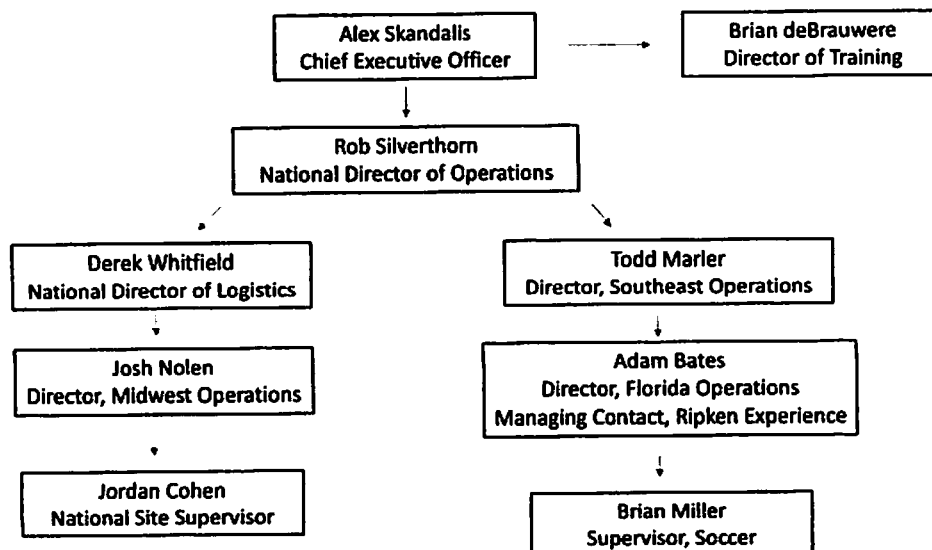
Alex Skandalis
Chief Executive Officer

Brian deBrauwere
Director of Training

Rob Silverthorn
National Director of Operations

Derek Whitfield
National Director of Logistics

Todd Marler
Director, Southeast Operations

Josh Nolen
Director, Midwest Operations

Adam Bates
Director, Florida Operations
Managing Contact, Ripken Experience

Jordan Cohen
National Site Supervisor

Brian Miller
Supervisor, Soccer